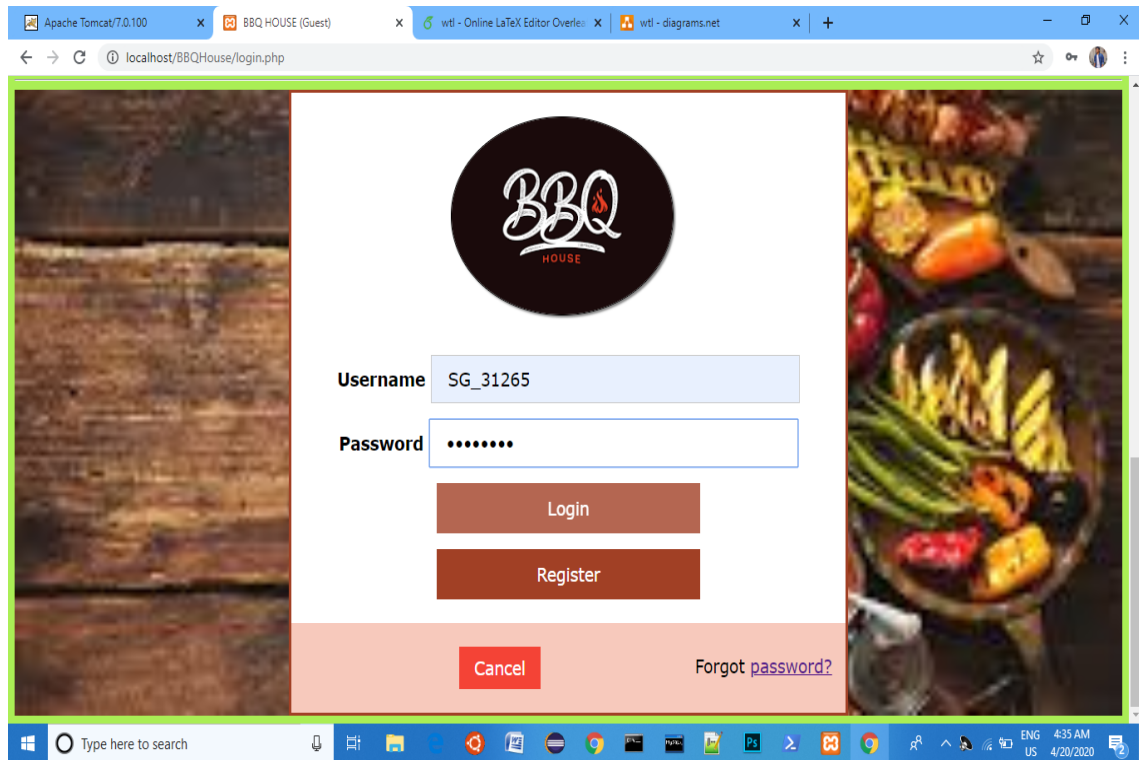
Apache Tomcat/7.0.100
BBQ HOUSE (Guest)
wtl - Online LaTeX Editor Overlea
wtl - diagrams.net

localhost/BBQHouse/login.php

BBQ
HOUSE

Username SG_31265

Password ••••••••

Login

Register

Cancel

Forgot password?

Type here to search

ENG
US
4:35 AM
4/20/2020
2